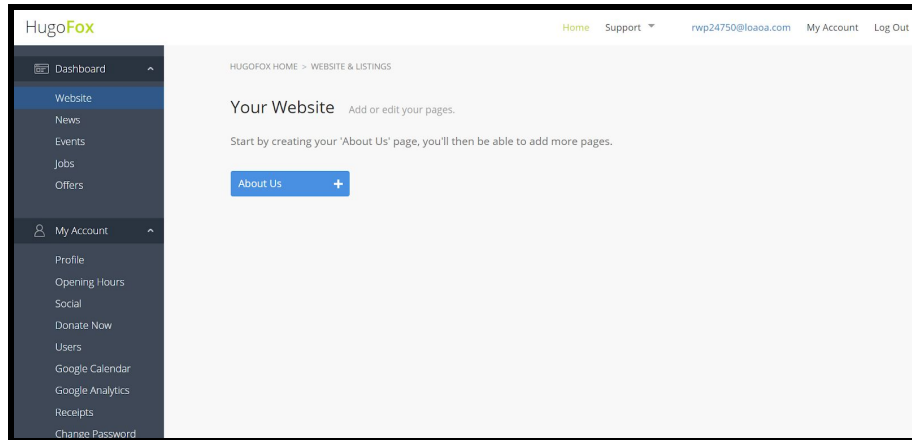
HugoFox

Home Support rwp24750@loaoa.com My Account Log Out

Dashboard
Website
News
Events
Jobs
Offers

My Account
Profile
Opening Hours
Social
Donate Now
Users
Google Calendar
Google Analytics
Receipts
Change Password

HUGOFOX HOME > WEBSITE & LISTINGS

Your Website Add or edit your pages.

Start by creating your 'About Us' page, you'll then be able to add more pages.

About Us +